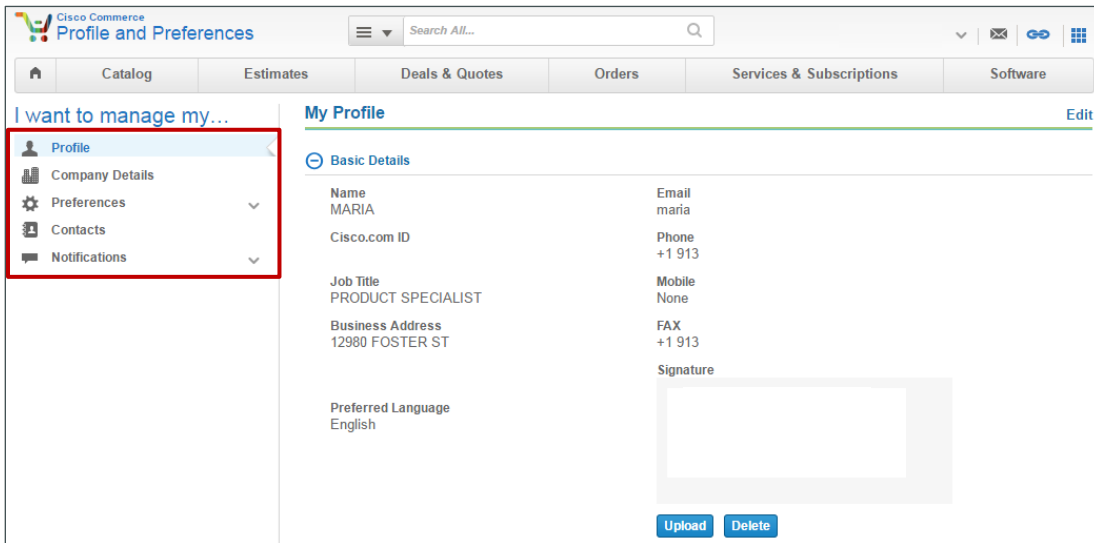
Cisco Commerce
Profile and Preferences

Search All...

Catalog | Estimates | Deals & Quotes | Orders | Services & Subscriptions | Software

I want to manage my...

Profile
Company Details
Preferences
Contacts
Notifications

My Profile

Edit

Basic Details

Name
MARIA

Email
maria

Cisco.com ID

Phone
+1 913

Job Title
PRODUCT SPECIALIST

Mobile
None

Business Address
12980 FOSTER ST

FAX
+1 913

Signature

Preferred Language
English

Upload
Delete